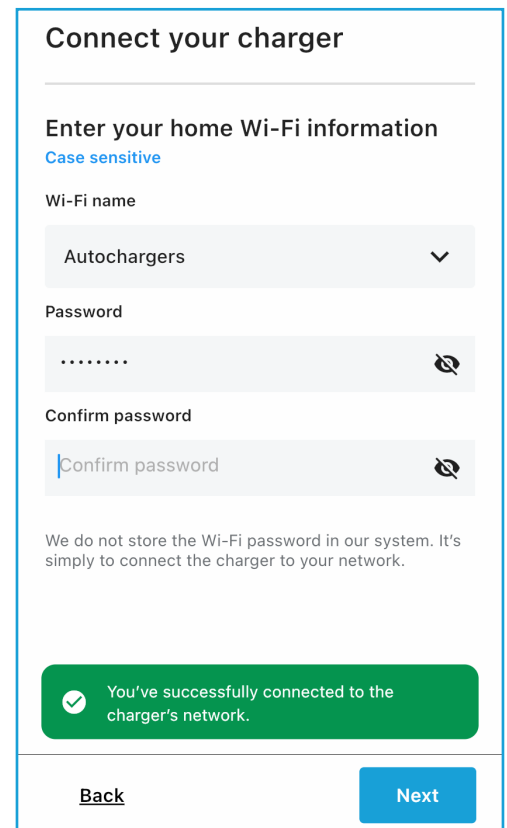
Connect your charger

Enter your home Wi-Fi information
Case sensitive

Wi-Fi name

Autochargers

Password

•••••••••

Confirm password

Confirm password

We do not store the Wi-Fi password in our system. It's simply to connect the charger to your network.

You've successfully connected to the charger's network.

Back

Next